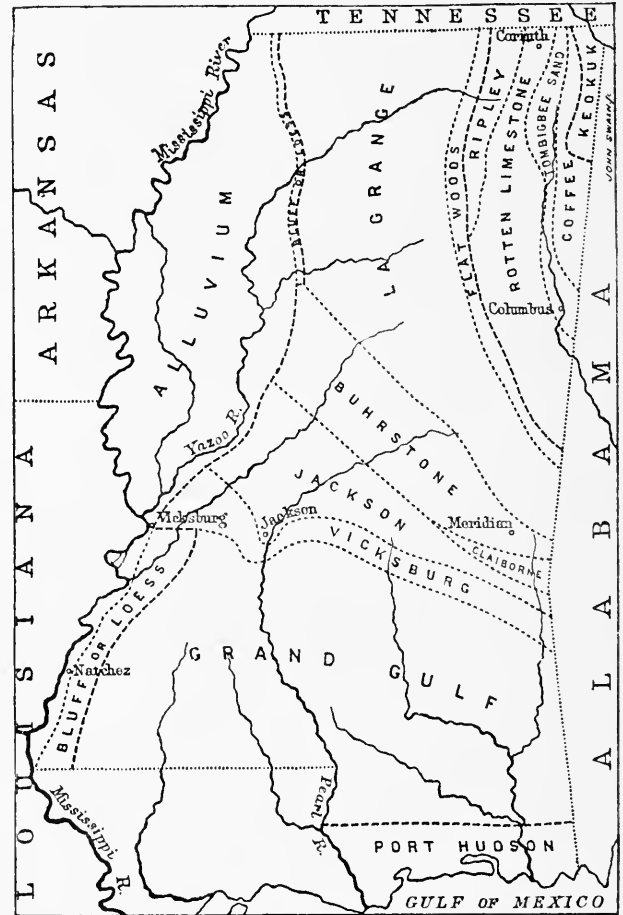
TENNESSEE
Corinth
ARKANSAS
Mississippi River
ALLUVIUM
BLUFF OR LOESS
LA GRANGE
FLAT WOODS
RIPLEY
ROTTEN LIMESTONE
TOMBIGBEE SAND
COFFEE
KEOKUK
JOHN SWAIN
Columbus
Yazoo R.
BUHRSTONE
JACKSON
Jackson
Vicksburg
Meridian
CLAIBORNE
VICKSBURG
LOUISIANA
ALABAMA
Natchez
BLUFF OR LOESS
GRAND GULF
Pearl R.
Mississippi R.
PORT HUDSON
GULF OF MEXICO